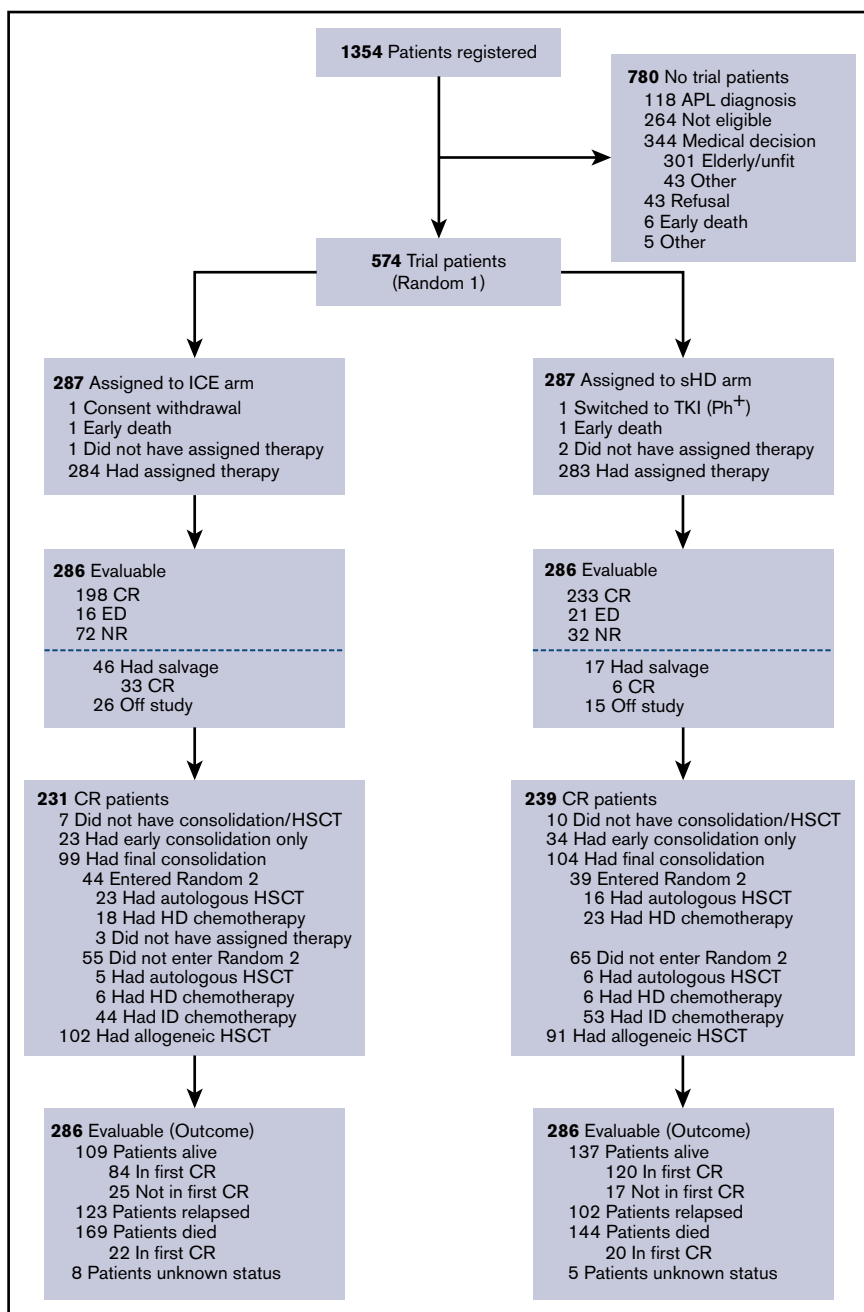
**1354** Patients registered

**780** No trial patients
118 APL diagnosis
264 Not eligible
344 Medical decision
301 Elderly/unfit
43 Other
43 Refusal
6 Early death
5 Other

**574** Trial patients
(Random 1)

**287** Assigned to ICE arm
1 Consent withdrawal
1 Early death
1 Did not have assigned therapy
284 Had assigned therapy

**286** Evaluable
198 CR
16 ED
72 NR
46 Had salvage
33 CR
26 Off study

**231** CR patients
7 Did not have consolidation/HSCT
23 Had early consolidation only
99 Had final consolidation
44 Entered Random 2
23 Had autologous HSCT
18 Had HD chemotherapy
3 Did not have assigned therapy
55 Did not enter Random 2
5 Had autologous HSCT
6 Had HD chemotherapy
44 Had ID chemotherapy
102 Had allogeneic HSCT

**286** Evaluable (Outcome)
109 Patients alive
84 In first CR
25 Not in first CR
123 Patients relapsed
169 Patients died
22 In first CR
8 Patients unknown status

**287** Assigned to sHD arm
1 Switched to TKI (Ph$^+$)
1 Early death
2 Did not have assigned therapy
283 Had assigned therapy

**286** Evaluable
233 CR
21 ED
32 NR
17 Had salvage
6 CR
15 Off study

**239** CR patients
10 Did not have consolidation/HSCT
34 Had early consolidation only
104 Had final consolidation
39 Entered Random 2
16 Had autologous HSCT
23 Had HD chemotherapy
65 Did not enter Random 2
6 Had autologous HSCT
6 Had HD chemotherapy
53 Had ID chemotherapy
91 Had allogeneic HSCT

**286** Evaluable (Outcome)
137 Patients alive
120 In first CR
17 Not in first CR
102 Patients relapsed
144 Patients died
20 In first CR
5 Patients unknown status